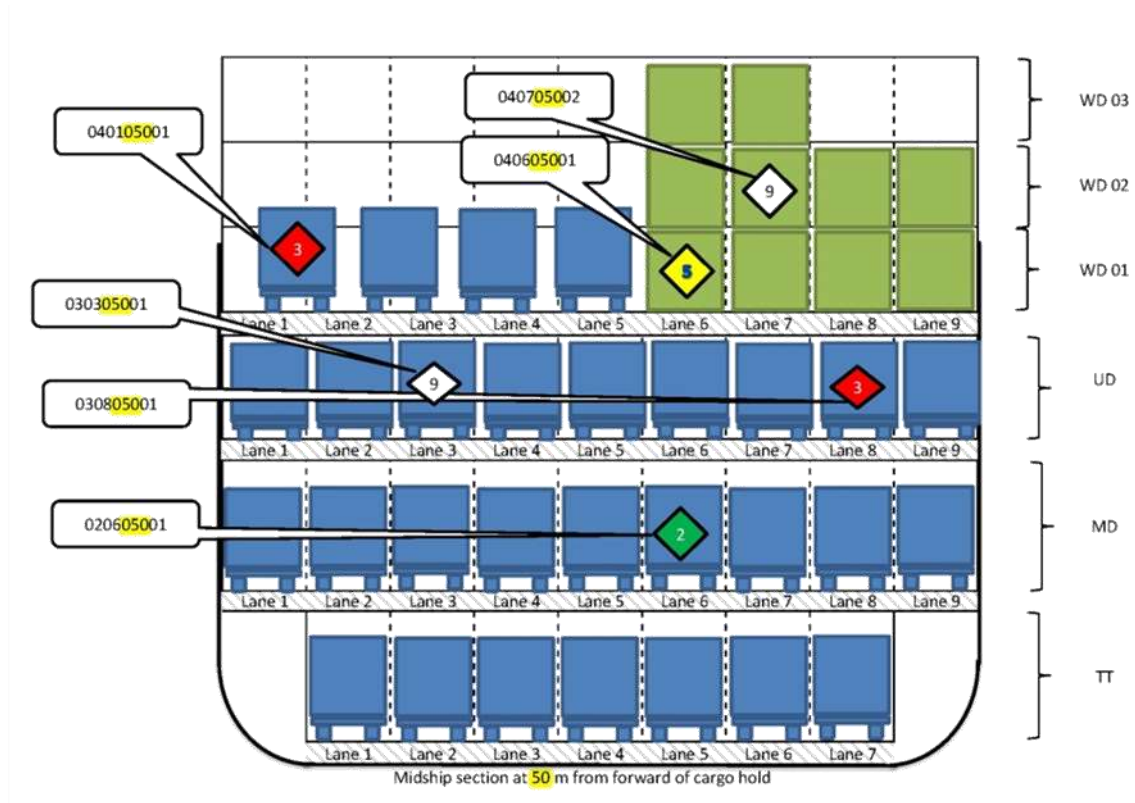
040105001

040705002

040605001

9

3

5

WD 03

WD 02

WD 01

Lane 1 Lane 2 Lane 3 Lane 4 Lane 5 Lane 6 Lane 7 Lane 8 Lane 9

030305001

9

030805001

3

UD

Lane 1 Lane 2 Lane 3 Lane 4 Lane 5 Lane 6 Lane 7 Lane 8 Lane 9

020605001

2

MD

Lane 1 Lane 2 Lane 3 Lane 4 Lane 5 Lane 6 Lane 7 Lane 8 Lane 9

TT

Lane 1 Lane 2 Lane 3 Lane 4 Lane 5 Lane 6 Lane 7

Midship section at 50 m from forward of cargo hold